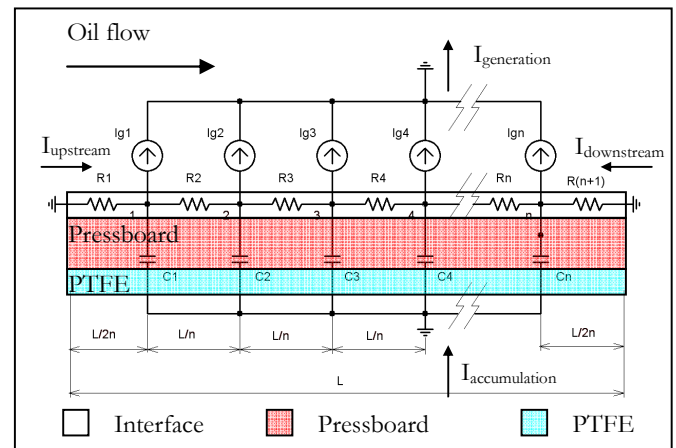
Oil flow

$I_{generation}$

Ig1 Ig2 Ig3 Ig4 Ign

$I_{upstream}$

$I_{downstream}$

R1 R2 R3 R4 Rn R(n+1)

1 2 3 4 n

Pressboard

PTFE

C1 C2 C3 C4 Cn

L/2n L/n L/n L/n L/2n

L

$I_{accumulation}$

Interface Pressboard PTFE